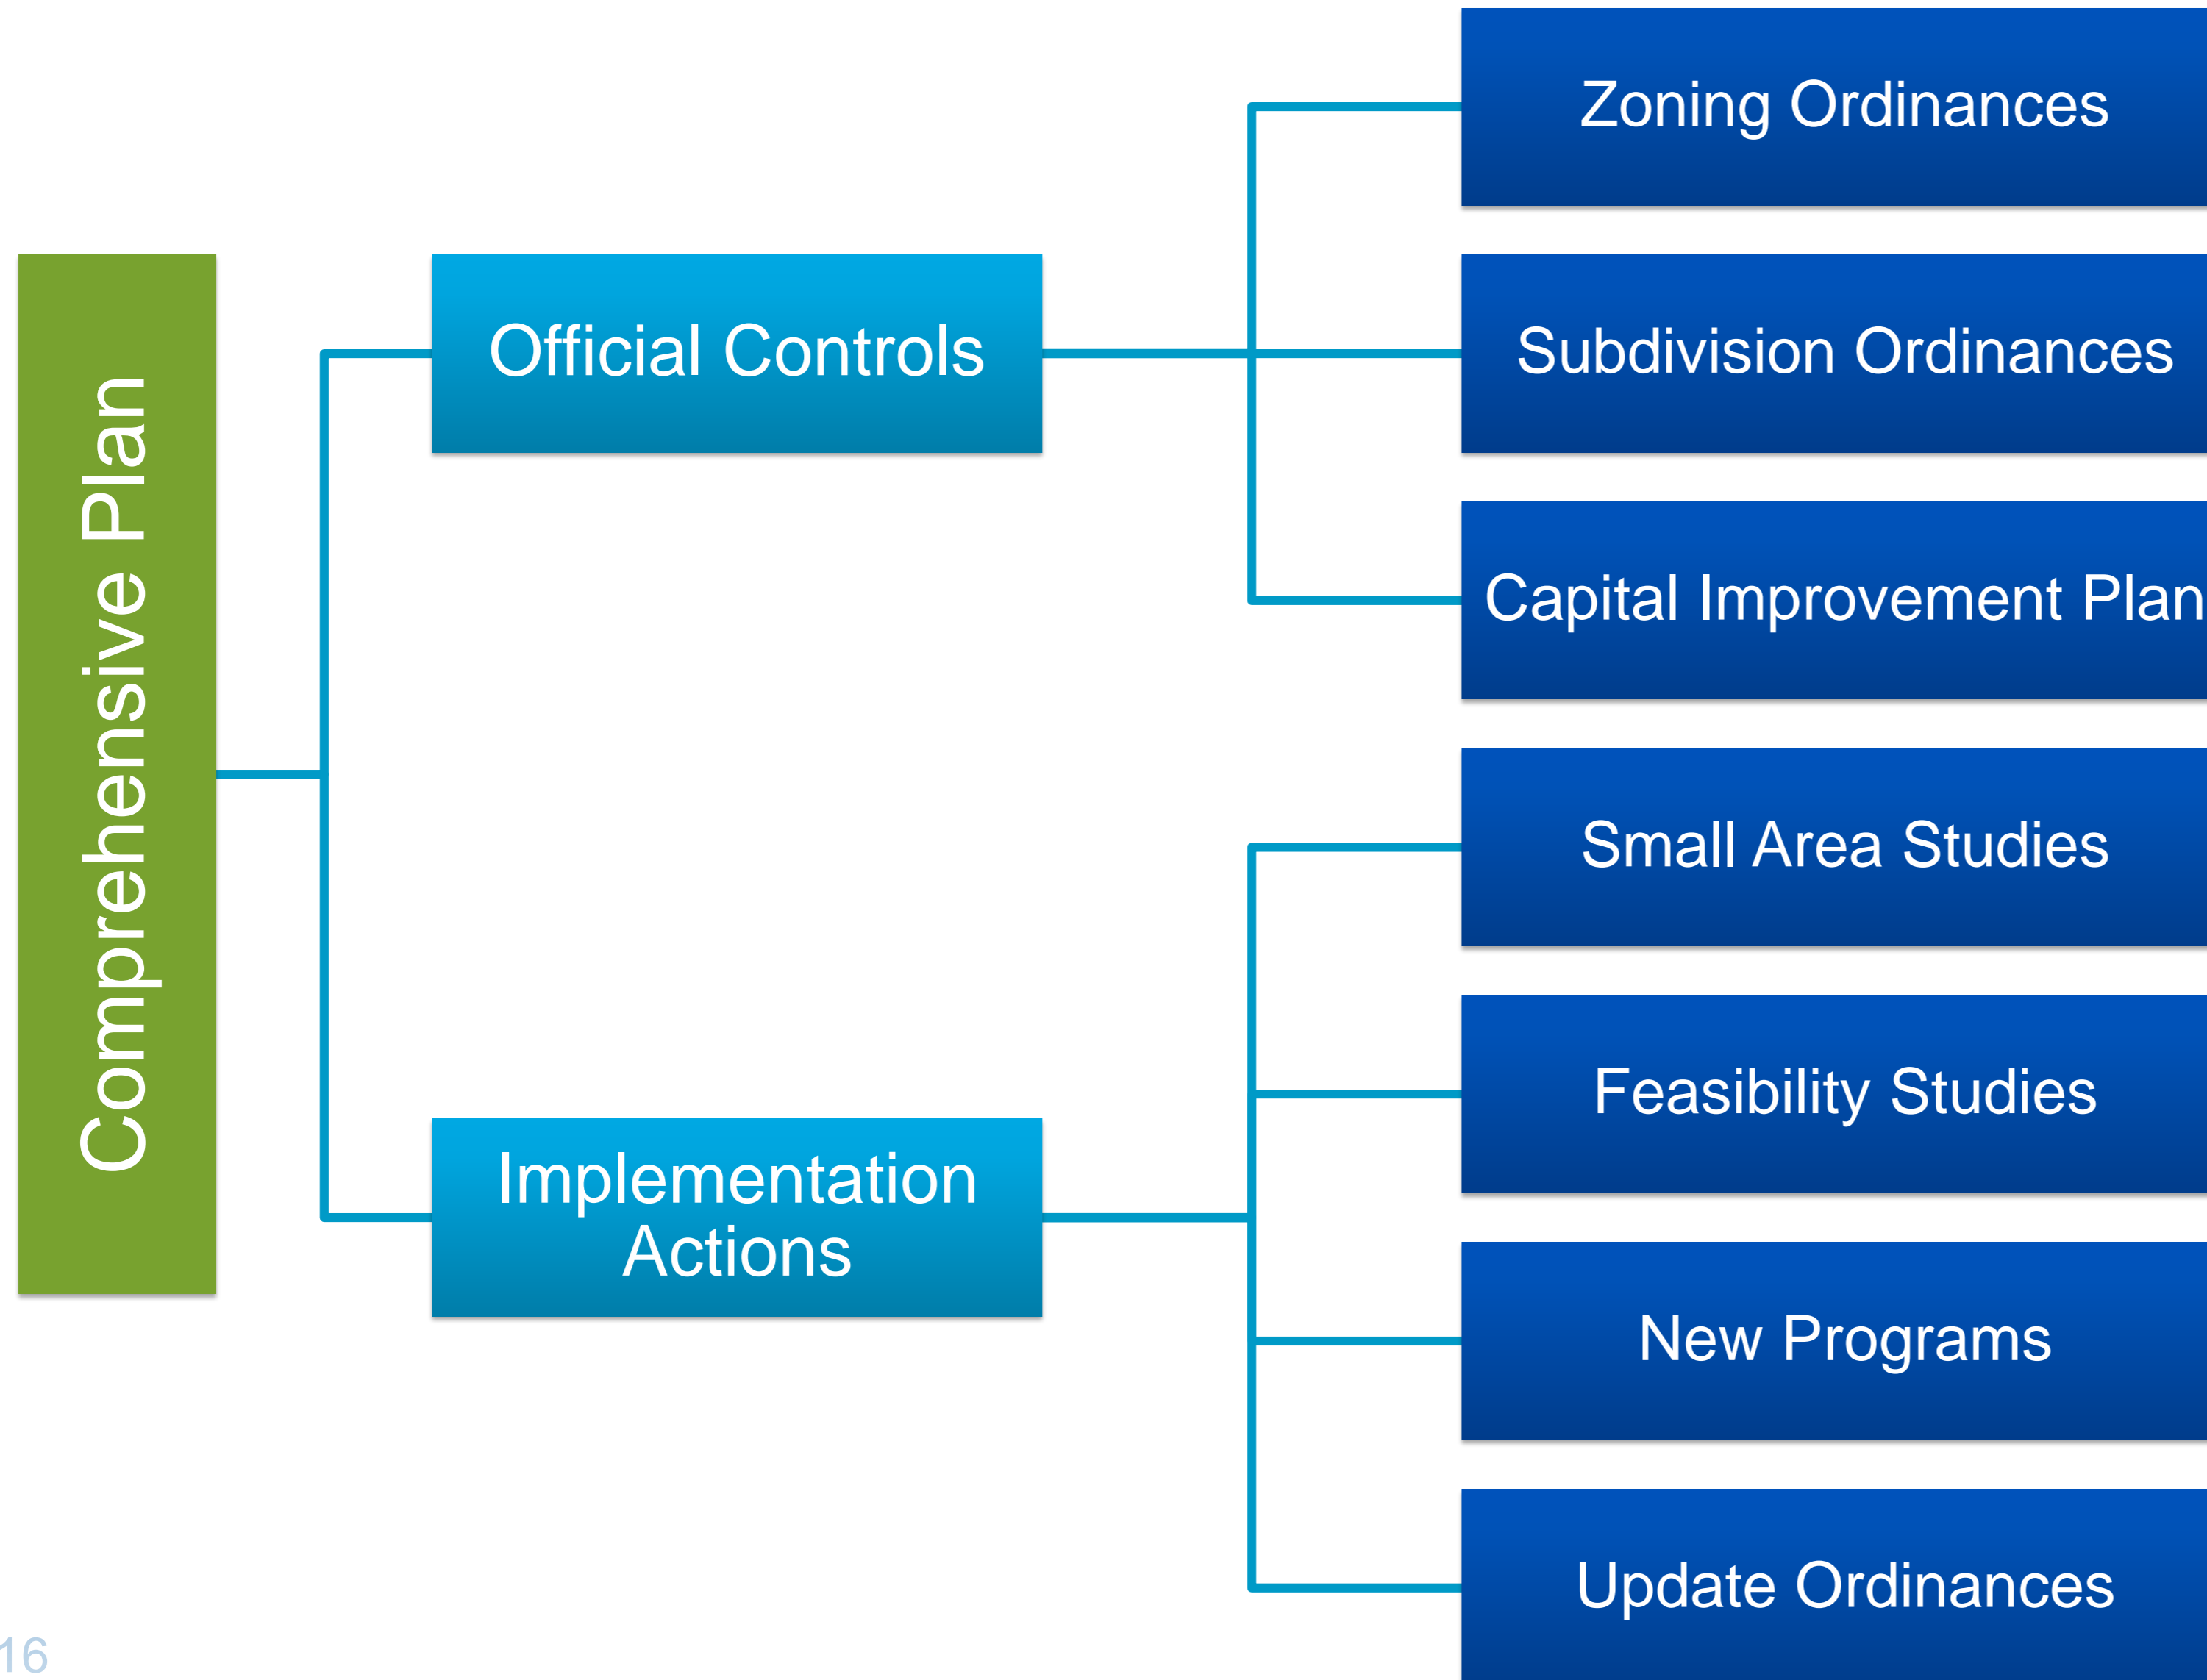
Comprehensive Plan

Official Controls

Implementation Actions

Zoning Ordinances

Subdivision Ordinances

Capital Improvement Plan

Small Area Studies

Feasibility Studies

New Programs

Update Ordinances

16